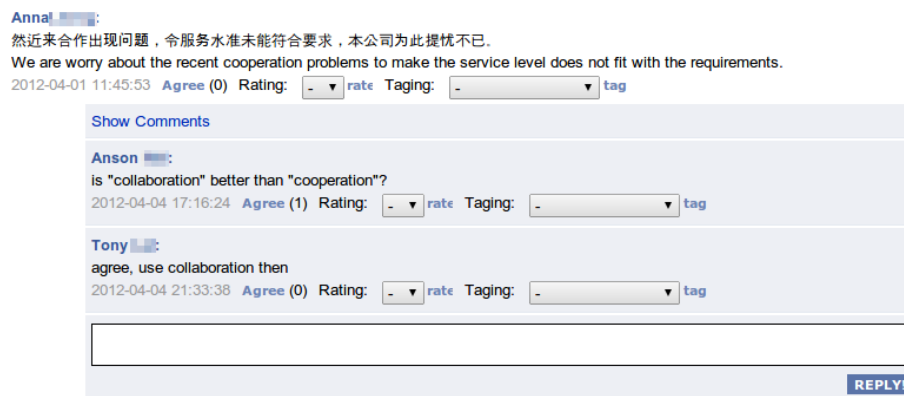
Anna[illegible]:
然近来合作出现问题，令服务水准未能符合要求，本公司为此提忧不已.
We are worry about the recent cooperation problems to make the service level does not fit with the requirements.
2012-04-01 11:45:53 Agree (0) Rating: - rate Taging: - tag

Show Comments

Anson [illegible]:
is "collaboration" better than "cooperation"?
2012-04-04 17:16:24 Agree (1) Rating: - rate Taging: - tag

Tony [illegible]:
agree, use collaboration then
2012-04-04 21:33:38 Agree (0) Rating: - rate Taging: - tag

REPLY